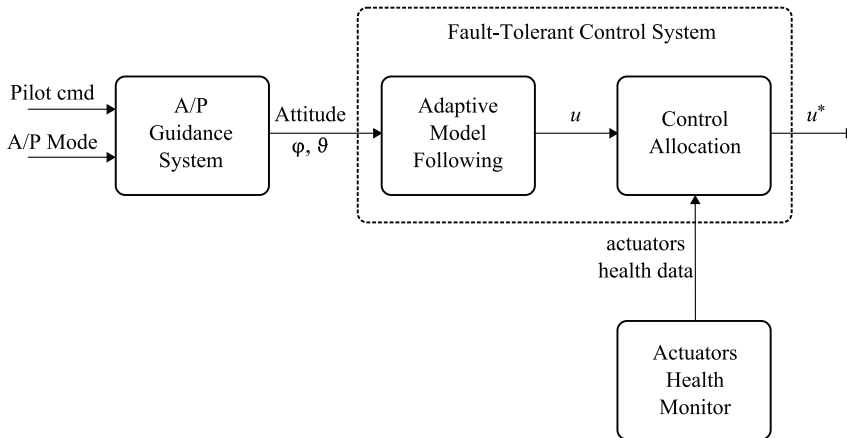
Fault-Tolerant Control System

Pilot cmd

A/P Mode

A/P Guidance System

Attitude $\varphi$, $\vartheta$

Adaptive Model Following

$u$

Control Allocation

$u^*$

actuators health data

Actuators Health Monitor